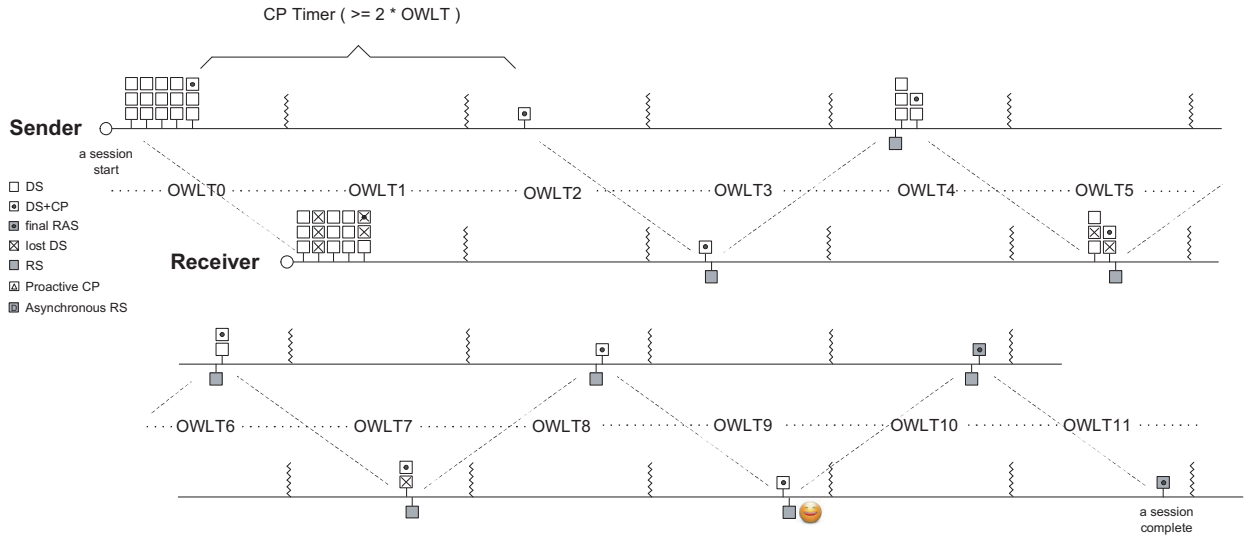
CP Timer ( >= 2 * OWLT )

Sender

a session start

DS
DS+CP
final RAS
lost DS
RS
Proactive CP
Asynchronous RS

OWLT0 OWLT1 OWLT2 OWLT3 OWLT4 OWLT5

Receiver

OWLT6 OWLT7 OWLT8 OWLT9 OWLT10 OWLT11

a session complete